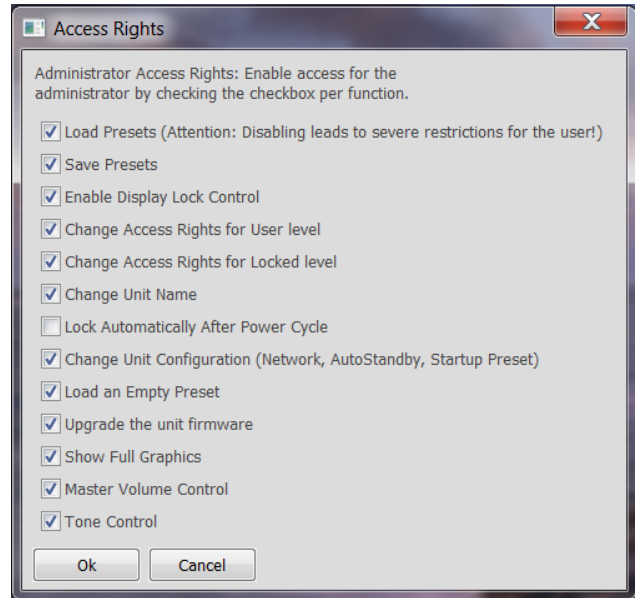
Access Rights

X

Administrator Access Rights: Enable access for the administrator by checking the checkbox per function.

Load Presets (Attention: Disabling leads to severe restrictions for the user!)

Save Presets

Enable Display Lock Control

Change Access Rights for User level

Change Access Rights for Locked level

Change Unit Name

Lock Automatically After Power Cycle

Change Unit Configuration (Network, AutoStandby, Startup Preset)

Load an Empty Preset

Upgrade the unit firmware

Show Full Graphics

Master Volume Control

Tone Control

Ok

Cancel